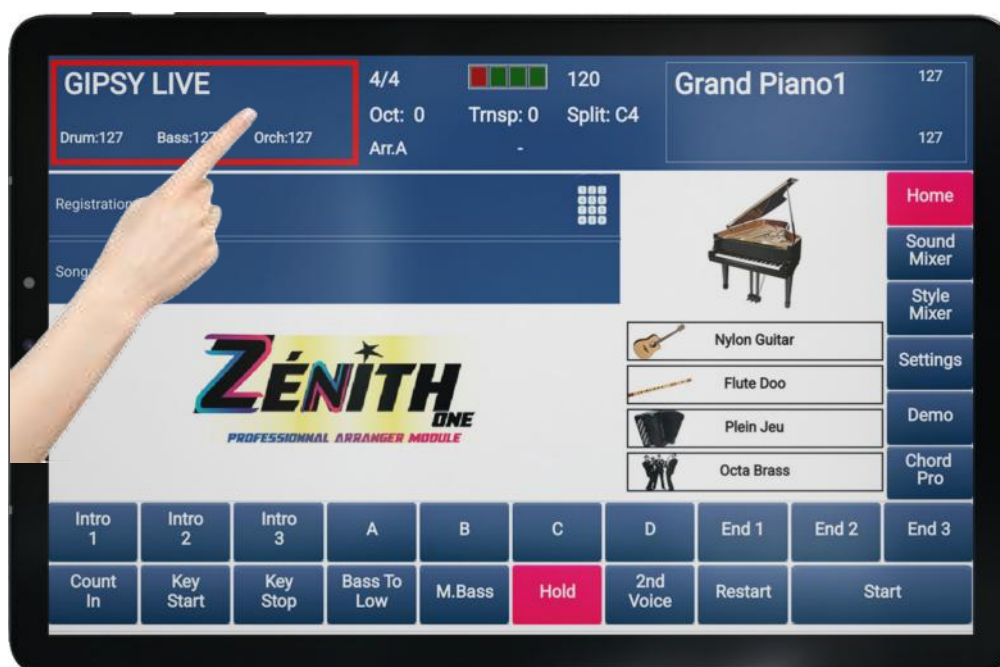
GIPSY LIVE
Drum:127 Bass:12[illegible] Orch:127

4/4
Oct: 0 Trnsp: 0 Split: C4
Arr.A -
120

Grand Piano1 127
127

Registration

Song

ZÉNITH ONE
PROFESSIONNAL ARRANGER MODULE

Nylon Guitar
Flute Doo
Plein Jeu
Octa Brass

Home
Sound Mixer
Style Mixer
Settings
Demo
Chord Pro

| Intro 1 | Intro 2 | Intro 3 | A | B | C | D | End 1 | End 2 | End 3 |
|---|---|---|---|---|---|---|---|---|---|
| Count In | Key Start | Key Stop | Bass To Low | M.Bass | Hold | 2nd Voice | Restart | Start | |